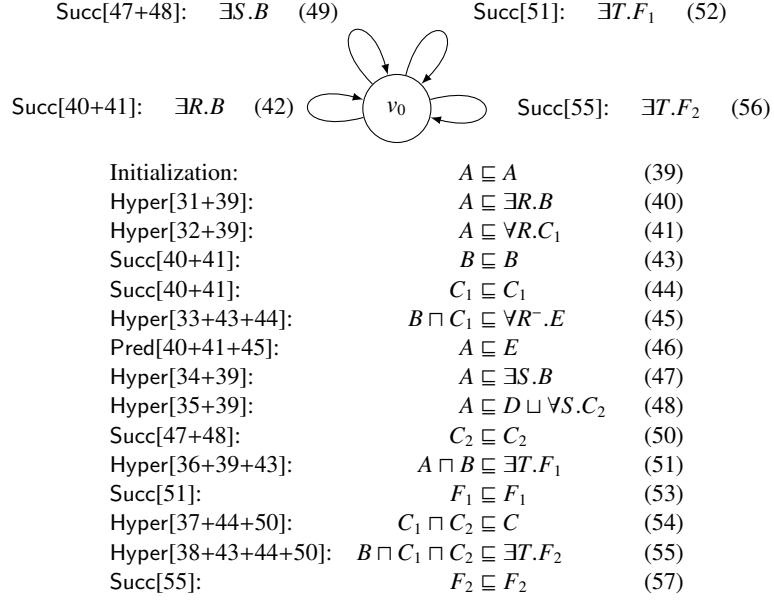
Succ[47+48]: $\exists S.B$ (49)

Succ[51]: $\exists T.F_1$ (52)

Succ[40+41]: $\exists R.B$ (42)

$v_0$

Succ[55]: $\exists T.F_2$ (56)

| | | |
|---|---|---|
| Initialization: | $A \sqsubseteq A$ | (39) |
| Hyper[31+39]: | $A \sqsubseteq \exists R.B$ | (40) |
| Hyper[32+39]: | $A \sqsubseteq \forall R.C_1$ | (41) |
| Succ[40+41]: | $B \sqsubseteq B$ | (43) |
| Succ[40+41]: | $C_1 \sqsubseteq C_1$ | (44) |
| Hyper[33+43+44]: | $B \sqcap C_1 \sqsubseteq \forall R^{-}.E$ | (45) |
| Pred[40+41+45]: | $A \sqsubseteq E$ | (46) |
| Hyper[34+39]: | $A \sqsubseteq \exists S.B$ | (47) |
| Hyper[35+39]: | $A \sqsubseteq D \sqcup \forall S.C_2$ | (48) |
| Succ[47+48]: | $C_2 \sqsubseteq C_2$ | (50) |
| Hyper[36+39+43]: | $A \sqcap B \sqsubseteq \exists T.F_1$ | (51) |
| Succ[51]: | $F_1 \sqsubseteq F_1$ | (53) |
| Hyper[37+44+50]: | $C_1 \sqcap C_2 \sqsubseteq C$ | (54) |
| Hyper[38+43+44+50]: | $B \sqcap C_1 \sqcap C_2 \sqsubseteq \exists T.F_2$ | (55) |
| Succ[55]: | $F_2 \sqsubseteq F_2$ | (57) |